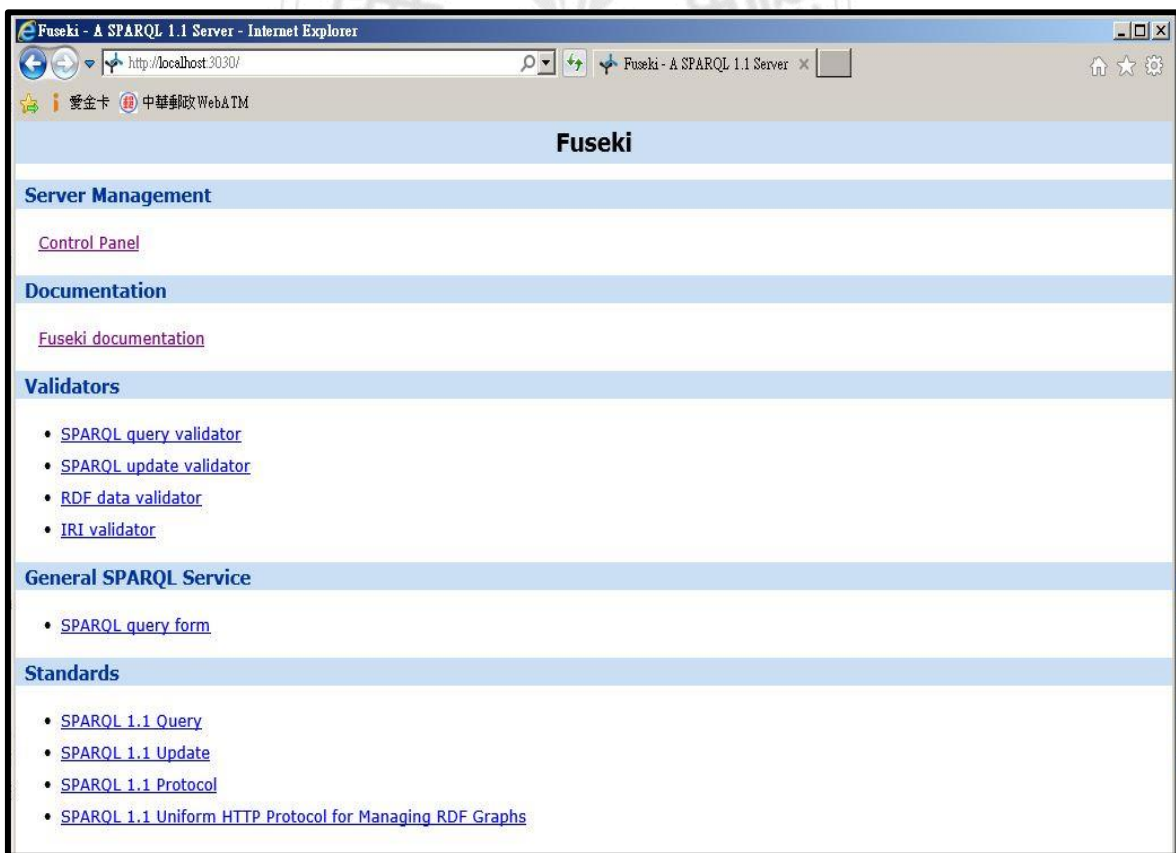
Fuseki - A SPARQL 1.1 Server - Internet Explorer

http://localhost:3030/

Fuseki - A SPARQL 1.1 Server

愛金卡 中華郵政WebATM

Fuseki

Server Management

Control Panel

Documentation

Fuseki documentation

Validators

- SPARQL query validator
- SPARQL update validator
- RDF data validator
- IRI validator

General SPARQL Service

- SPARQL query form

Standards

- SPARQL 1.1 Query
- SPARQL 1.1 Update
- SPARQL 1.1 Protocol
- SPARQL 1.1 Uniform HTTP Protocol for Managing RDF Graphs